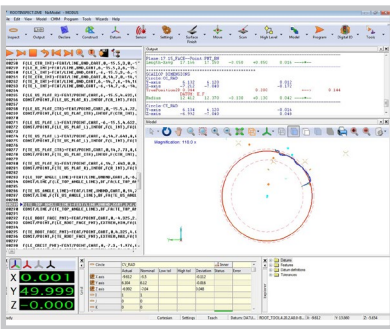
File Edit View Model CMM Program Tools Wizards Help

Output

Model

Magnification: 110.0 x

X 0.001
Y 49.999
Z -0.000

Circle
Actual
Nominal
Low tol
High tol
Deviation
Status
X axis
Y axis
Z axis
D
R
F

Datums
Features
Datum definitions
Tolerances

Ready